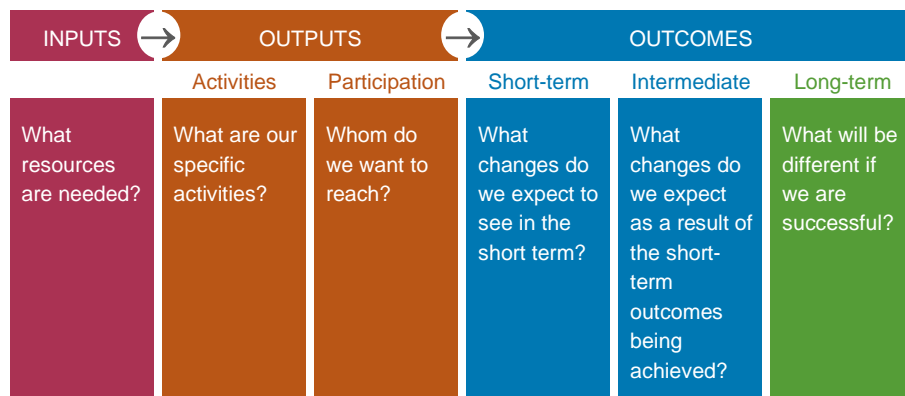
INPUTS

OUTPUTS

OUTCOMES

Activities

Participation

Short-term

Intermediate

Long-term

What resources are needed?

What are our specific activities?

Whom do we want to reach?

What changes do we expect to see in the short term?

What changes do we expect as a result of the short-term outcomes being achieved?

What will be different if we are successful?